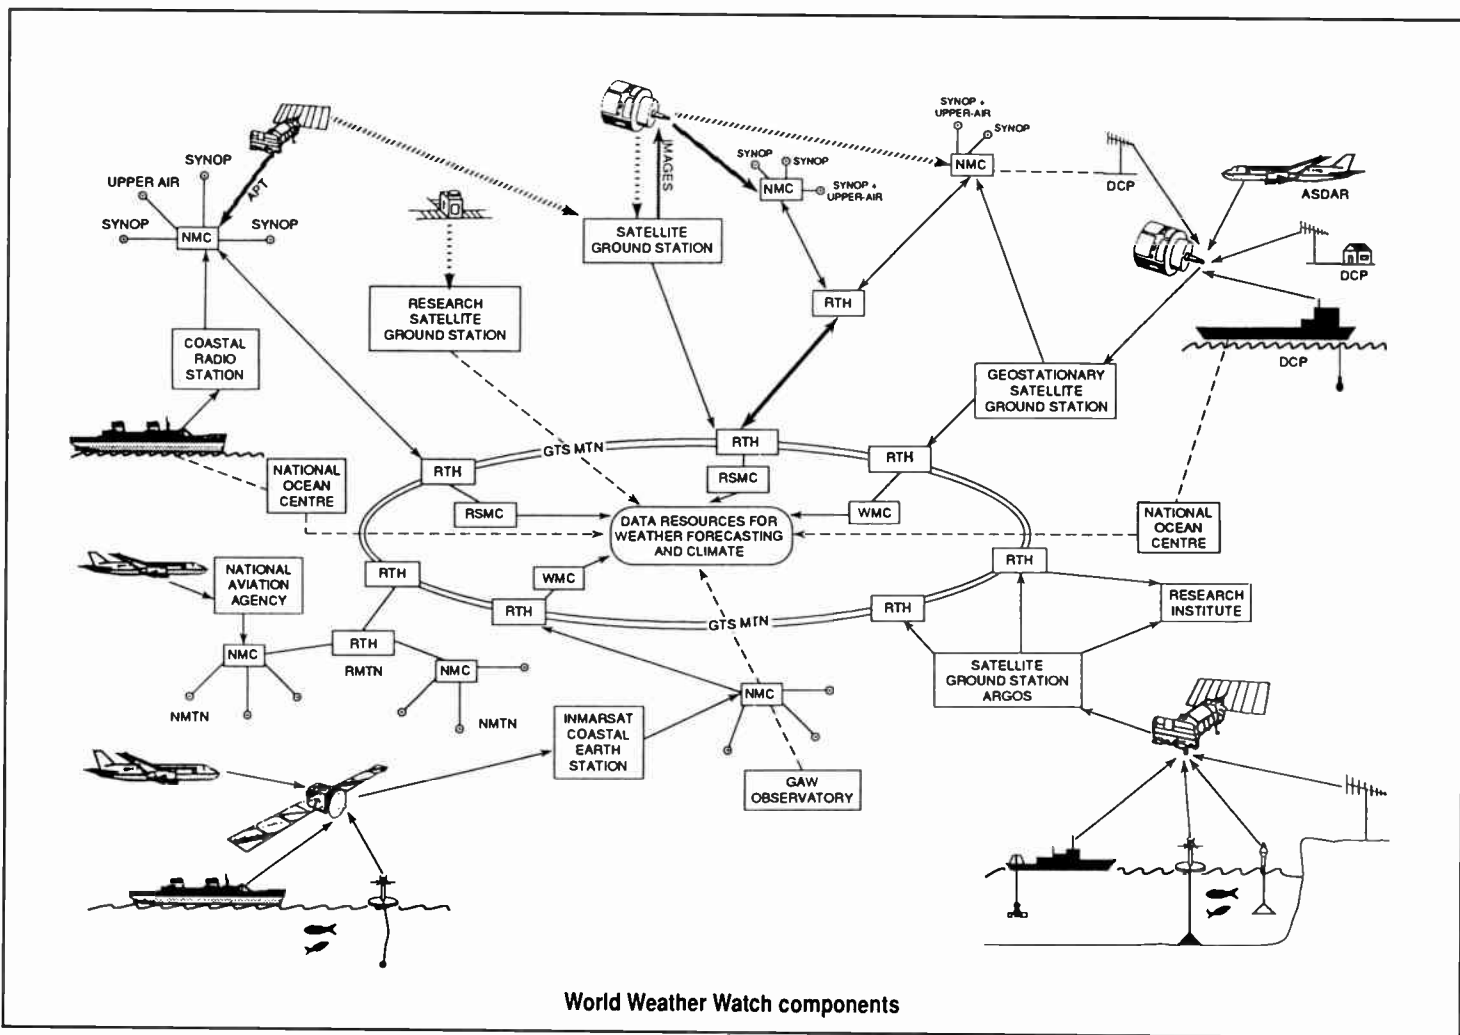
SYNOP
UPPER AIR
APT
SYNOP
NMC
SYNOP
COASTAL RADIO STATION
NATIONAL OCEAN CENTRE
RESEARCH SATELLITE GROUND STATION
IMAGES
SATELLITE GROUND STATION
SYNOP
SYNOP
NMC
SYNOP + UPPER-AIR
SYNOP + UPPER-AIR
SYNOP
NMC
DCP
ASDAR
DCP
DCP
RTH
GEOSTATIONARY SATELLITE GROUND STATION
GTS MTN
RTH
RTH
RTH
RSMC
RSMC
WMC
DATA RESOURCES FOR WEATHER FORECASTING AND CLIMATE
NATIONAL OCEAN CENTRE
NATIONAL AVIATION AGENCY
RTH
WMC
RTH
RTH
RTH
GTS MTN
RESEARCH INSTITUTE
NMC
RTH
RMTN
NMC
NMTN
NMTN
INMARSAT COASTAL EARTH STATION
NMC
SATELLITE GROUND STATION ARGOS
GAW OBSERVATORY

World Weather Watch components